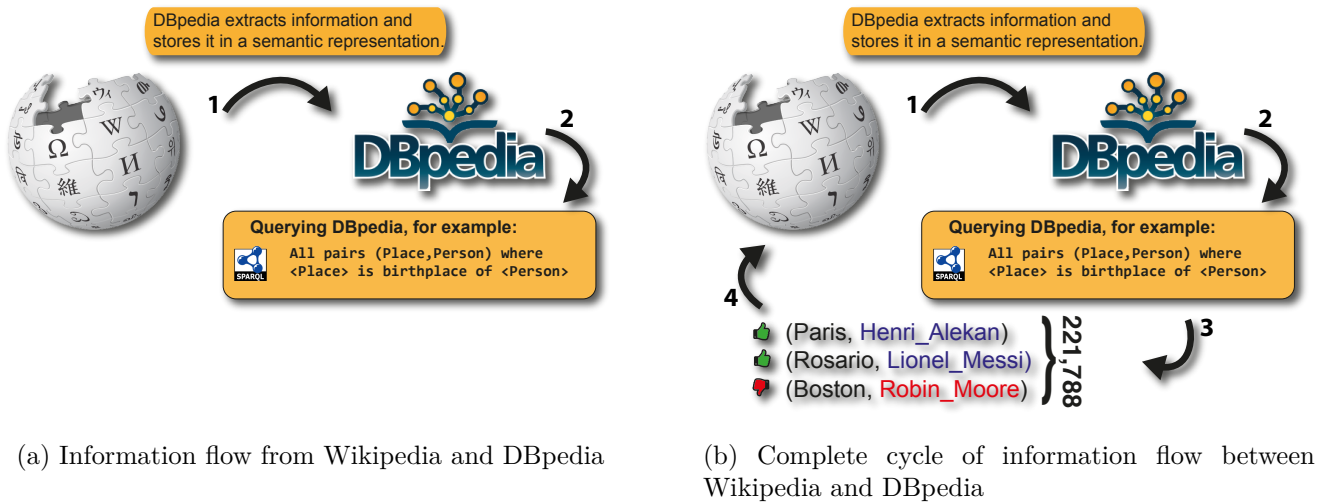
DBpedia extracts information and stores it in a semantic representation.

1

DBpedia

2

Querying DBpedia, for example:

SPARQL

All pairs (Place,Person) where <Place> is birthplace of <Person>

(a) Information flow from Wikipedia and DBpedia

DBpedia extracts information and stores it in a semantic representation.

1

DBpedia

2

Querying DBpedia, for example:

SPARQL

All pairs (Place,Person) where <Place> is birthplace of <Person>

4

(Paris, Henri_Alekan)

(Rosario, Lionel_Messi)

(Boston, Robin_Moore)

221,788

3

(b) Complete cycle of information flow between Wikipedia and DBpedia